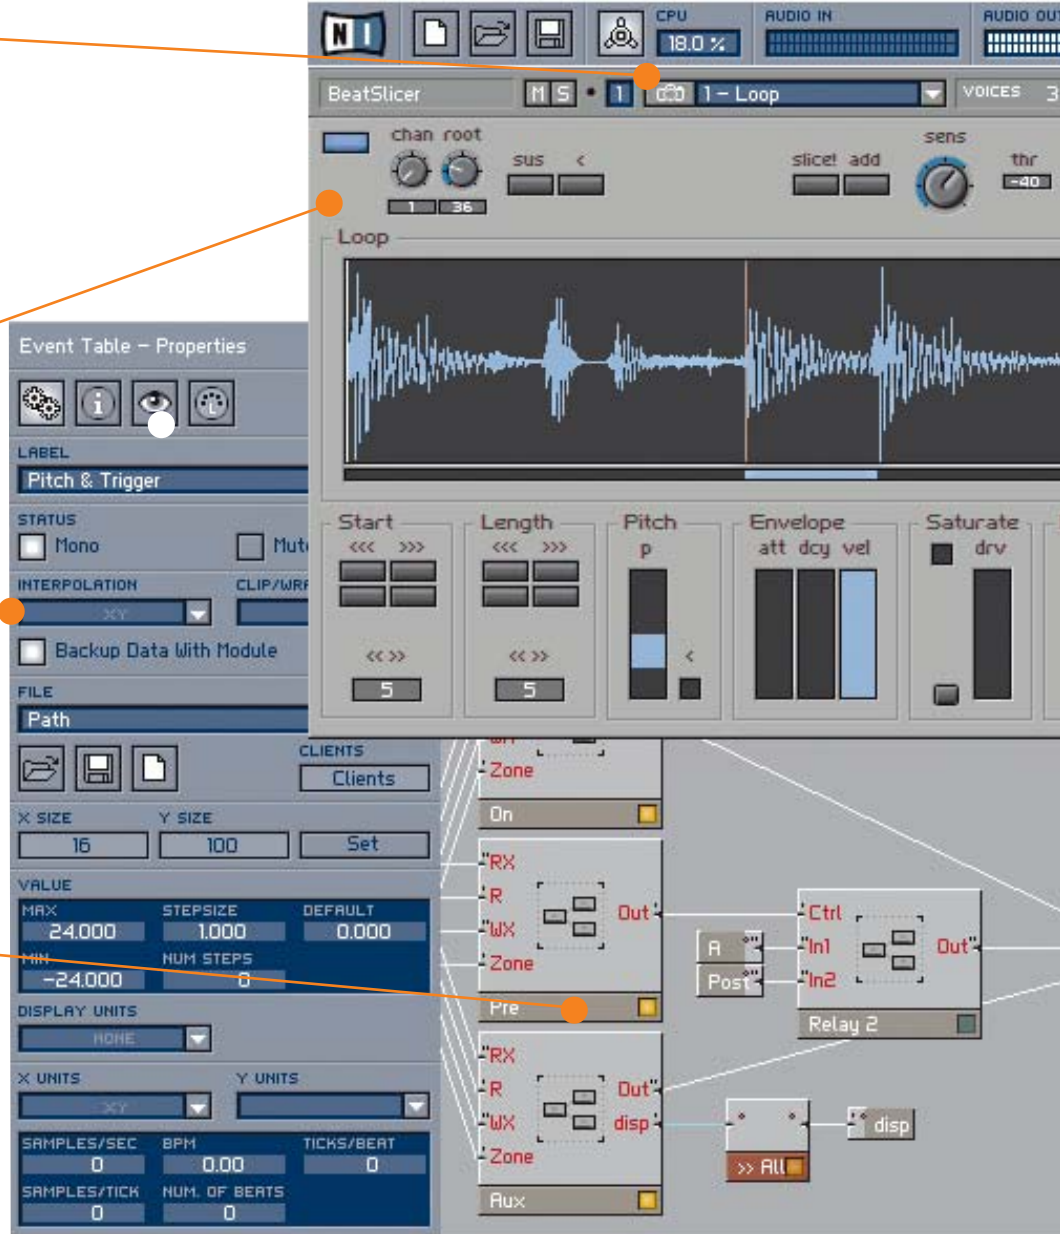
NI
CPU
18.0 %
AUDIO IN
AUDIO OUT

BeatSlicer
M S
1
1 – Loop
VOICES 3

chan root
1 36
sus <
slice! add
sens
thr
-40

Loop

Start
<<< >>>
<< >>
5

Length
<<< >>>
<< >>
5

Pitch
p
<

Envelope
att dcy vel

Saturate
drv

Event Table – Properties

LABEL
Pitch & Trigger

STATUS
Mono
Mute

INTERPOLATION
XY
CLIP/WRAP

Backup Data With Module

FILE
Path

CLIENTS
Clients

X SIZE
16
Y SIZE
100
Set

VALUE
MAX
24.000
STEPSIZE
1.000
DEFAULT
0.000
MIN
-24.000
NUM STEPS
0

DISPLAY UNITS
NONE

X UNITS
XY
Y UNITS

SAMPLES/SEC
0
BPM
0.00
TICKS/BEAT
0
SAMPLES/TICK
0
NUM. OF BEATS
0

Zone
On

RX
R
WX
Zone
Out
Pre

Ctrl
In1
In2
Out
A
Post
Relay 2

RX
R
WX
Zone
Out
disp
Aux

>> All
disp